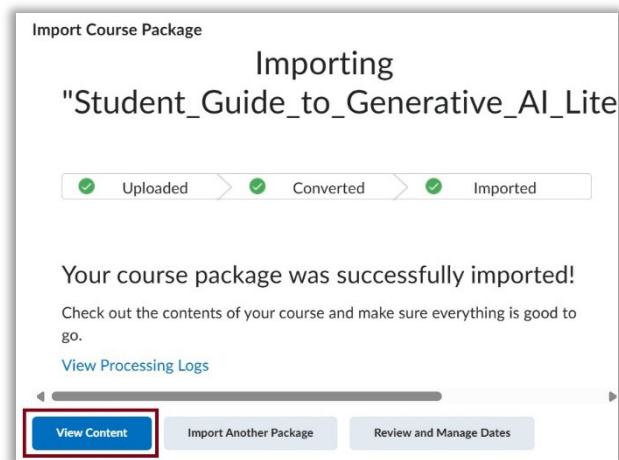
Import Course Package

Importing "Student_Guide_to_Generative_AI_Lite

Uploaded Converted Imported

Your course package was successfully imported!

Check out the contents of your course and make sure everything is good to go.

View Processing Logs

View Content Import Another Package Review and Manage Dates